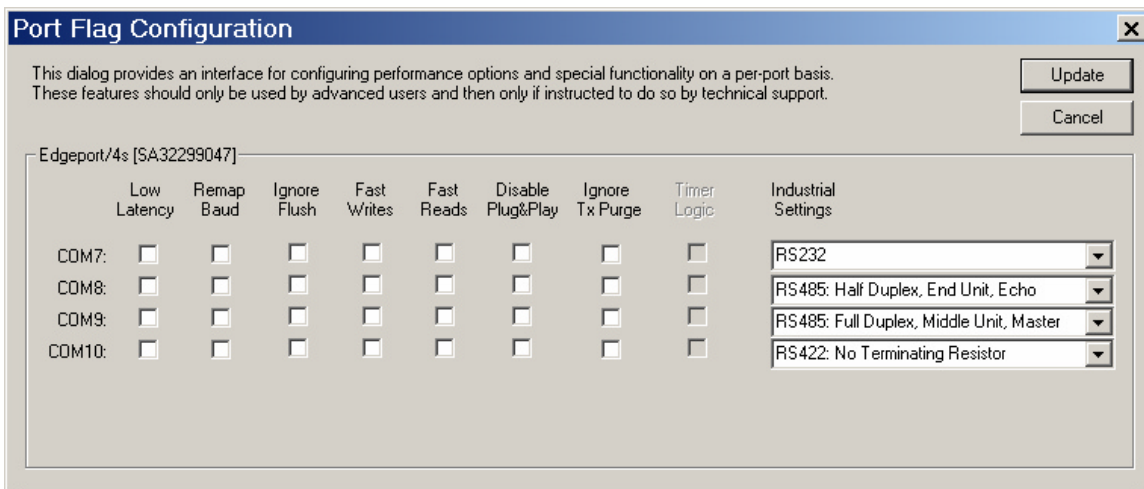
Port Flag Configuration

This dialog provides an interface for configuring performance options and special functionality on a per-port basis. These features should only be used by advanced users and then only if instructed to do so by technical support.

Update

Cancel

Edgeport/4s [SA32299047]

| | Low Latency | Remap Baud | Ignore Flush | Fast Writes | Fast Reads | Disable Plug&Play | Ignore Tx Purge | Timer Logic | Industrial Settings |
|---|---|---|---|---|---|---|---|---|---|
| COM7: | | | | | | | | | RS232 |
| COM8: | | | | | | | | | RS485: Half Duplex, End Unit, Echo |
| COM9: | | | | | | | | | RS485: Full Duplex, Middle Unit, Master |
| COM10: | | | | | | | | | RS422: No Terminating Resistor |